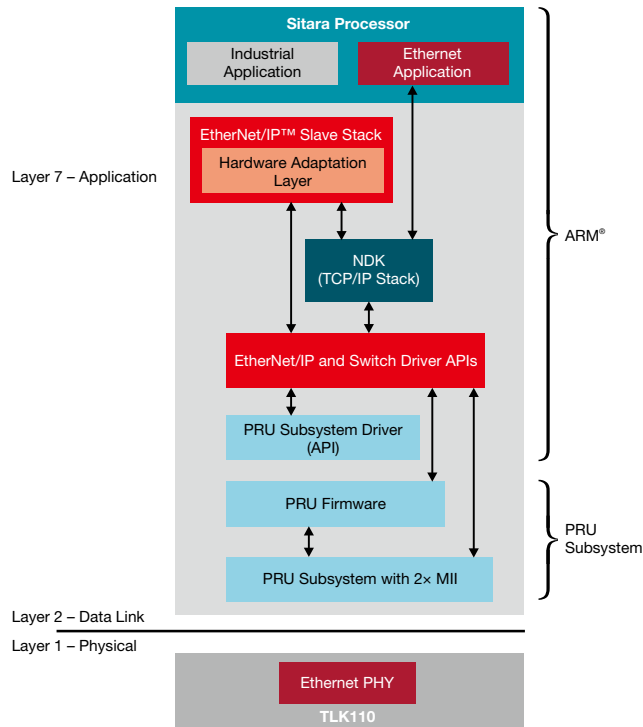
Sitara Processor

Industrial Application

Ethernet Application

Layer 7 – Application

EtherNet/IP™ Slave Stack

Hardware Adaptation Layer

ARM®

NDK (TCP/IP Stack)

EtherNet/IP and Switch Driver APIs

PRU Subsystem Driver (API)

PRU Firmware

PRU Subsystem

PRU Subsystem with 2× MII

Layer 2 – Data Link

Layer 1 – Physical

Ethernet PHY

TLK110